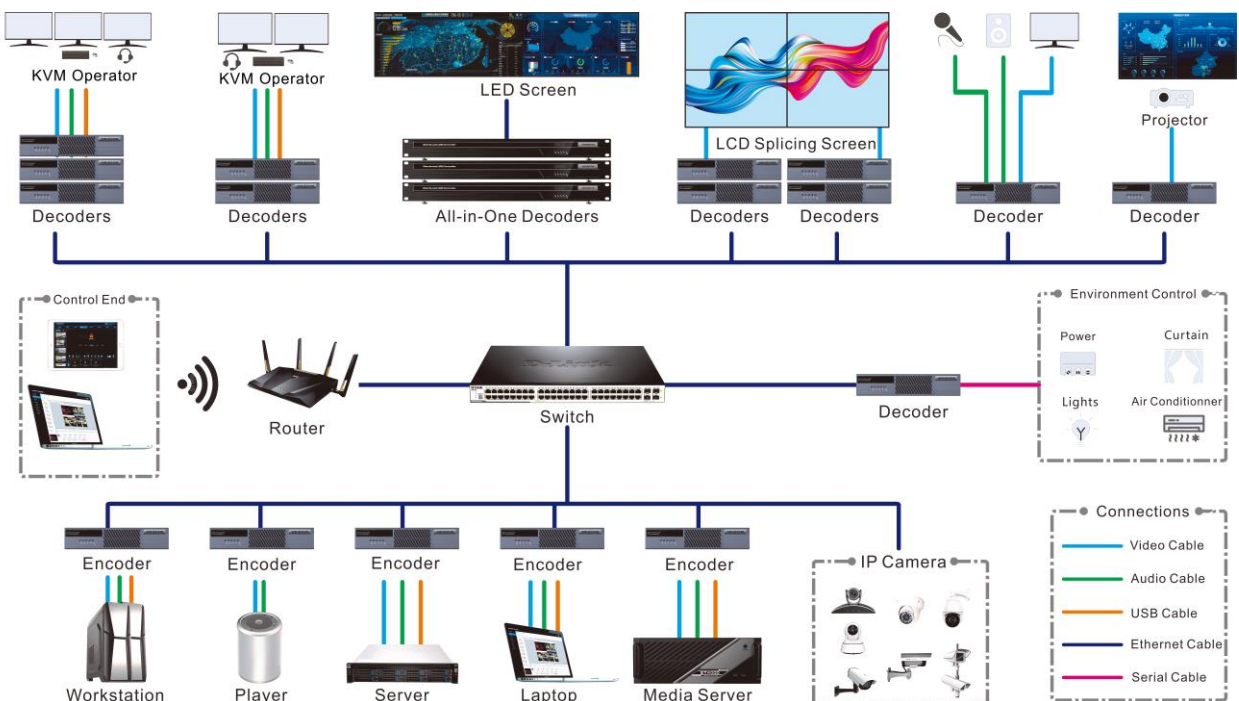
KVM Operator
KVM Operator
LED Screen
LCD Splicing Screen
Projector
Decoders
Decoders
All-in-One Decoders
Decoders
Decoders
Decoder
Decoder

Control End
Router
Switch
Decoder

Environment Control
Power
Curtain
Lights
Air Conditionner

Encoder
Encoder
Encoder
Encoder
Encoder
IP Camera
Workstation
Player
Server
Laptop
Media Server

Connections
Video Cable
Audio Cable
USB Cable
Ethernet Cable
Serial Cable